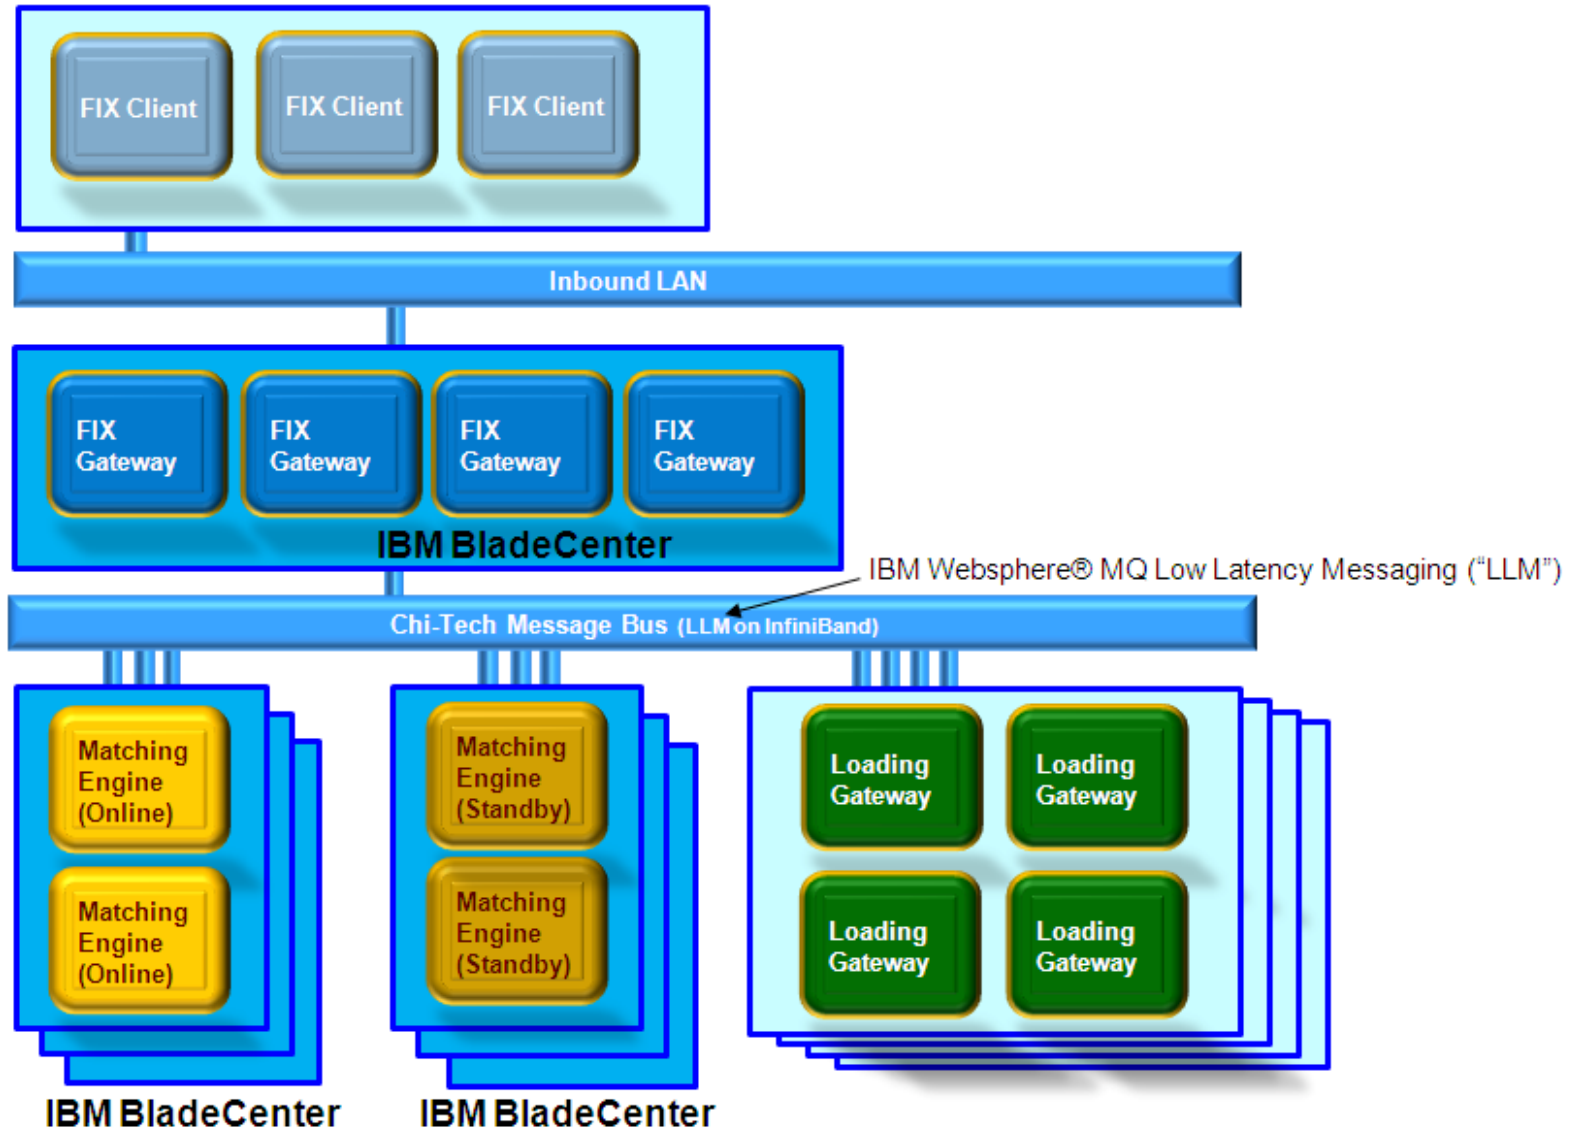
FIX Client

FIX Client

FIX Client

Inbound LAN

FIX Gateway

FIX Gateway

FIX Gateway

FIX Gateway

IBM BladeCenter

IBM Websphere® MQ Low Latency Messaging (“LLM”)

Chi-Tech Message Bus (LLM on InfiniBand)

Matching Engine (Online)

Matching Engine (Online)

Matching Engine (Standby)

Matching Engine (Standby)

Loading Gateway

Loading Gateway

Loading Gateway

Loading Gateway

IBM BladeCenter

IBM BladeCenter